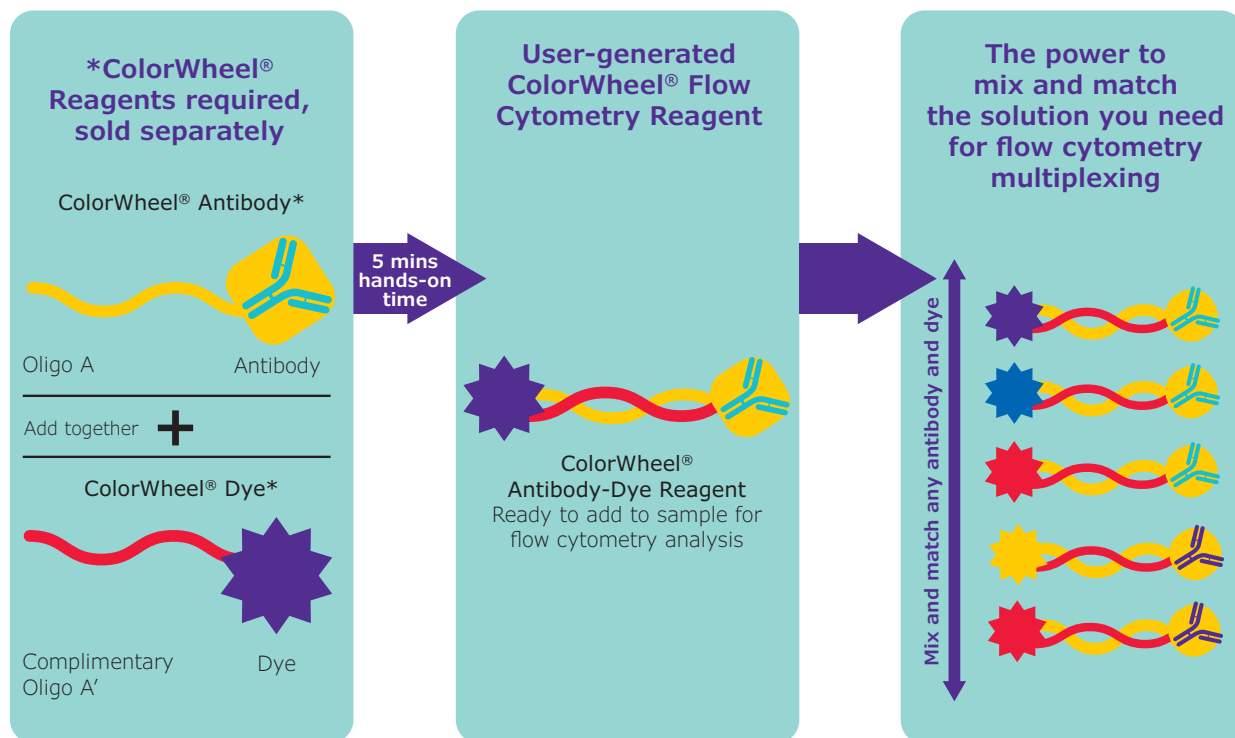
*ColorWheel® Reagents required, sold separately

ColorWheel® Antibody*

Oligo A

Antibody

Add together +

ColorWheel® Dye*

Complimentary Oligo A'

Dye

5 mins hands-on time

User-generated ColorWheel® Flow Cytometry Reagent

ColorWheel® Antibody-Dye Reagent
Ready to add to sample for flow cytometry analysis

The power to mix and match the solution you need for flow cytometry multiplexing

Mix and match any antibody and dye